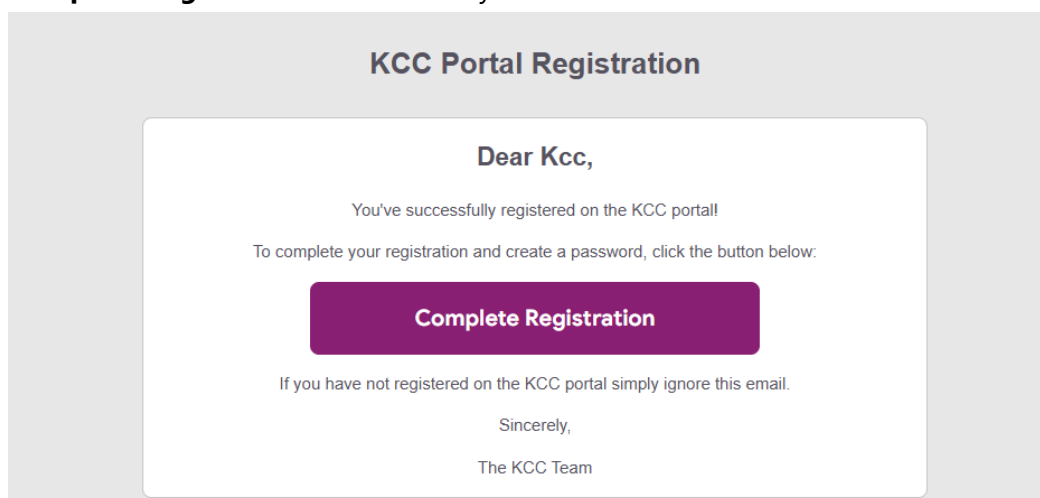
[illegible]

KCC Portal Registration

Dear Kcc,

You've successfully registered on the KCC portal!

To complete your registration and create a password, click the button below:

Complete Registration

If you have not registered on the KCC portal simply ignore this email.

Sincerely,

The KCC Team